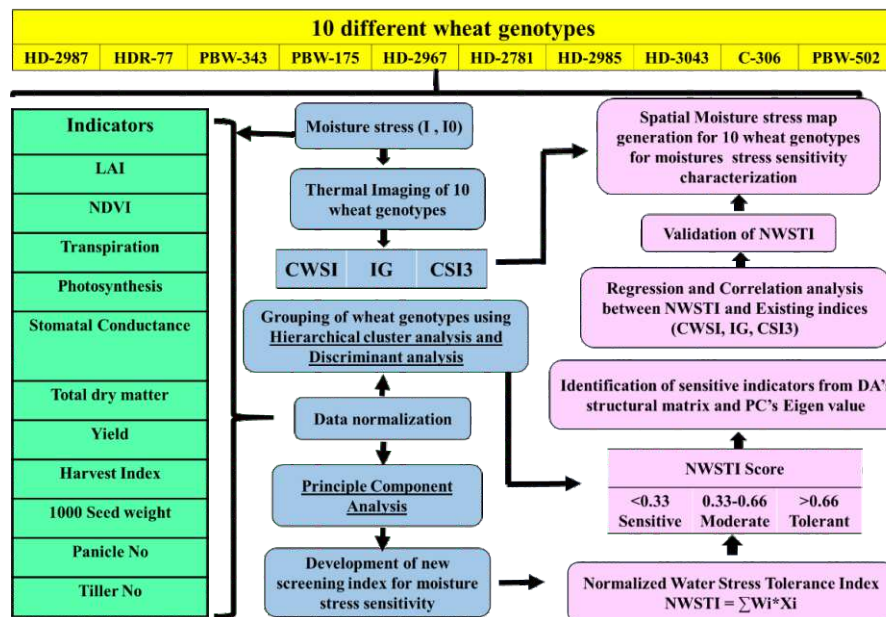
10 different wheat genotypes

| HD-2987 | HDR-77 | PBW-343 | PBW-175 | HD-2967 | HD-2781 | HD-2985 | HD-3043 | C-306 | PBW-502 |
|---|---|---|---|---|---|---|---|---|---|

Indicators
LAI
NDVI
Transpiration
Photosynthesis
Stomatal Conductance
Total dry matter
Yield
Harvest Index
1000 Seed weight
Panicle No
Tiller No

Moisture stress (I , I0)

Thermal Imaging of 10 wheat genotypes

CWSI IG CSI3

Grouping of wheat genotypes using Hierarchical cluster analysis and Discriminant analysis

Data normalization

Principle Component Analysis

Development of new screening index for moisture stress sensitivity

Spatial Moisture stress map generation for 10 wheat genotypes for moistures stress sensitivity characterization

Validation of NWSTI

Regression and Correlation analysis between NWSTI and Existing indices (CWSI, IG, CSI3)

Identification of sensitive indicators from DA's structural matrix and PC's Eigen value

NWSTI Score
<0.33 Sensitive
0.33-0.66 Moderate
>0.66 Tolerant

Normalized Water Stress Tolerance Index
NWSTI = $\sum Wi*Xi$